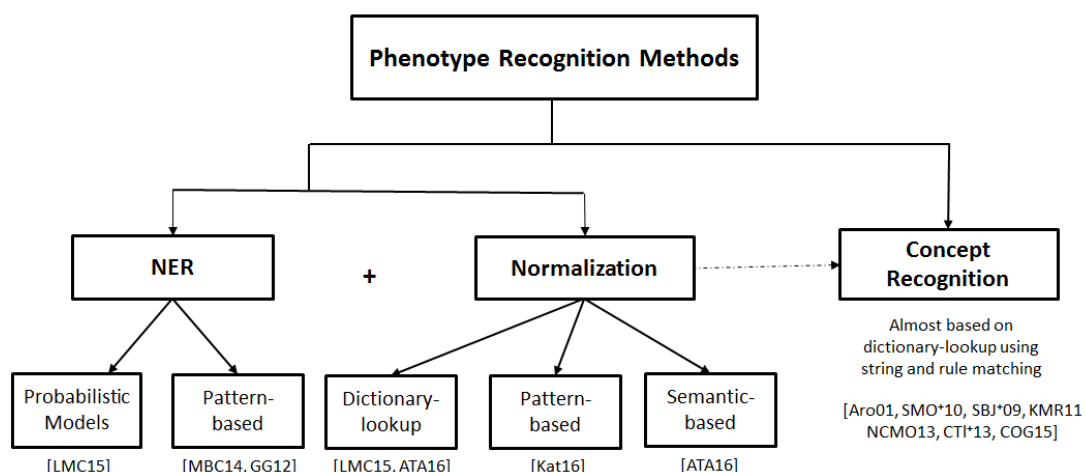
Phenotype Recognition Methods

NER

+

Normalization

Concept Recognition

Probabilistic Models

Pattern-based

Dictionary-lookup

Pattern-based

Semantic-based

Almost based on dictionary-lookup using string and rule matching

[Aro01, SMO*10, SBJ*09, KMR11 NCMO13, CTI*13, COG15]

[LMC15]

[MBC14, GG12]

[LMC15, ATA16]

[Kat16]

[ATA16]